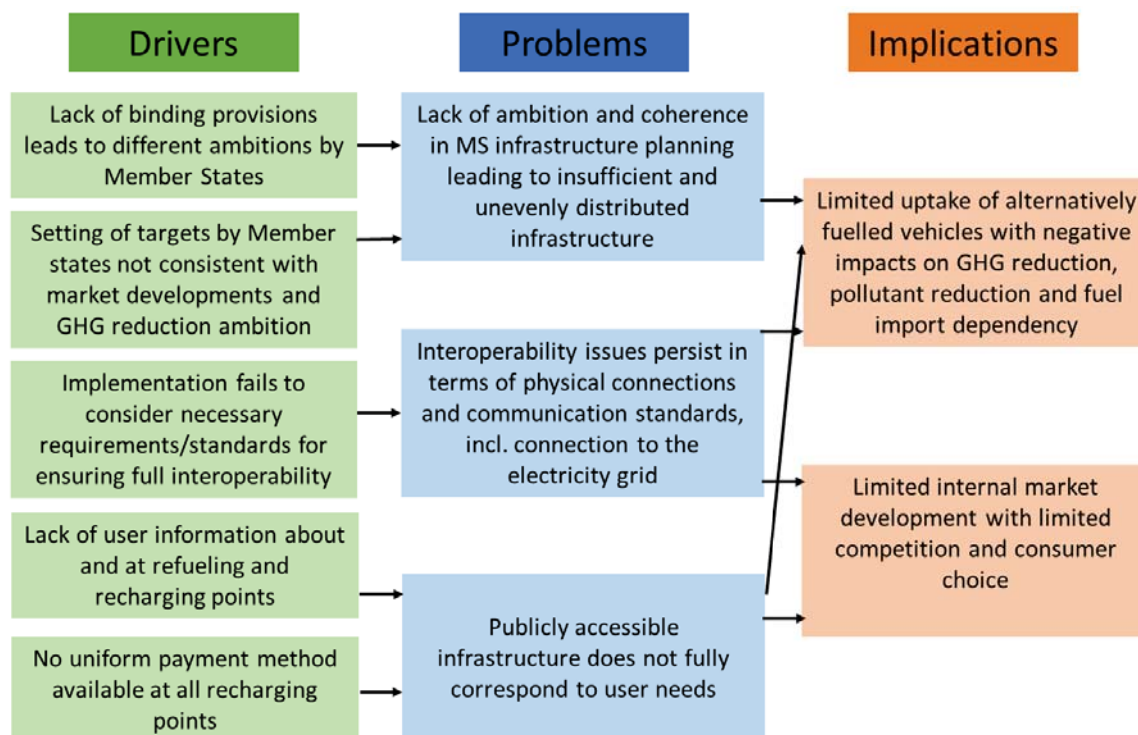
Drivers

Problems

Implications

Lack of binding provisions leads to different ambitions by Member States

Setting of targets by Member states not consistent with market developments and GHG reduction ambition

Implementation fails to consider necessary requirements/standards for ensuring full interoperability

Lack of user information about and at refueling and recharging points

No uniform payment method available at all recharging points

Lack of ambition and coherence in MS infrastructure planning leading to insufficient and unevenly distributed infrastructure

Interoperability issues persist in terms of physical connections and communication standards, incl. connection to the electricity grid

Publicly accessible infrastructure does not fully correspond to user needs

Limited uptake of alternatively fuelled vehicles with negative impacts on GHG reduction, pollutant reduction and fuel import dependency

Limited internal market development with limited competition and consumer choice